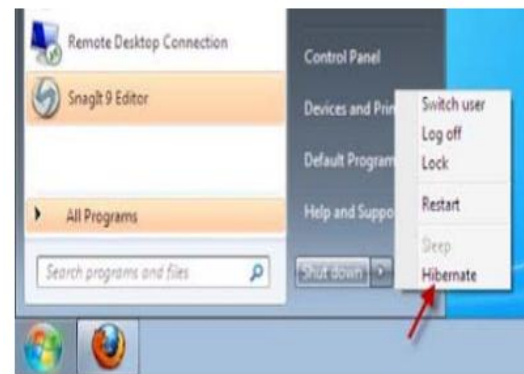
Remote Desktop Connection

SnagIt 9 Editor

All Programs

Search programs and files

Control Panel

Devices and Prin

Default Program

Help and Suppo

Shut down

Switch user

Log off

Lock

Restart

Sleep

Hibernate